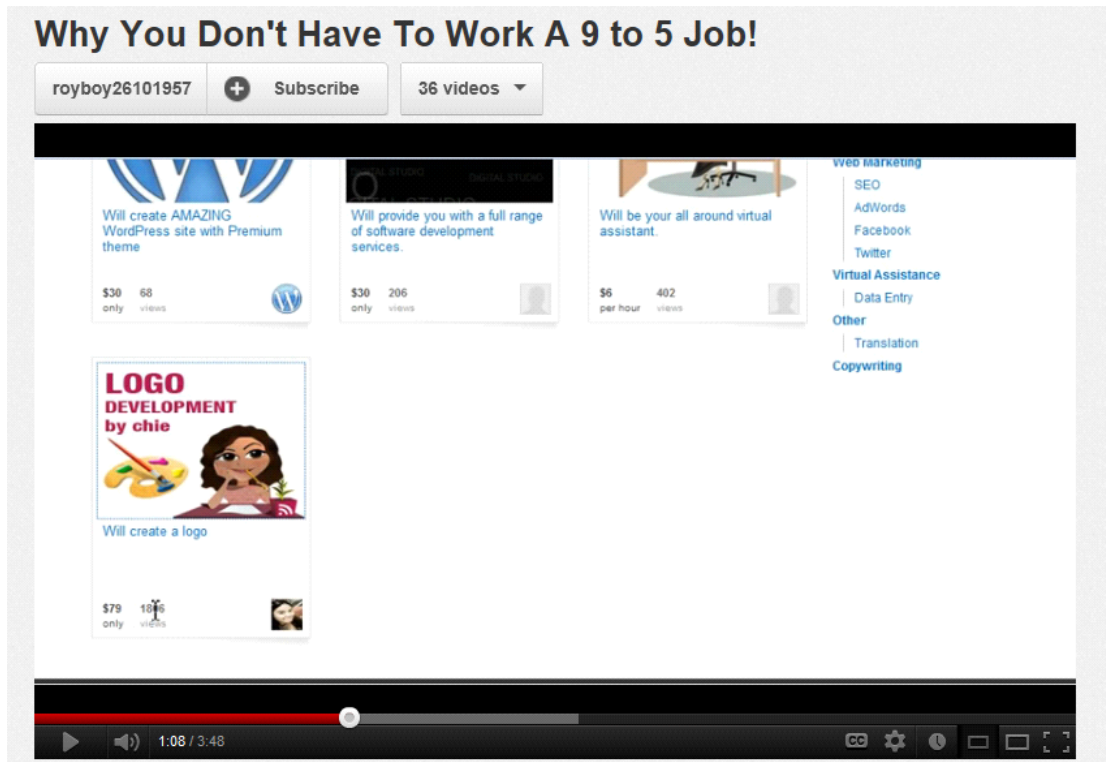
Why You Don't Have To Work A 9 to 5 Job!

royboy26101957 Subscribe 36 videos

Will create AMAZING WordPress site with Premium theme

$30 only 68 views

DIGITAL STUDIO DIGITAL STUDIO

Will provide you with a full range of software development services.

$30 only 206 views

Will be your all around virtual assistant.

$6 per hour 402 views

Web Marketing
SEO
AdWords
Facebook
Twitter
Virtual Assistance
Data Entry
Other
Translation
Copywriting

LOGO DEVELOPMENT by chie

Will create a logo

$79 only 1806 views

1:08 / 3:48